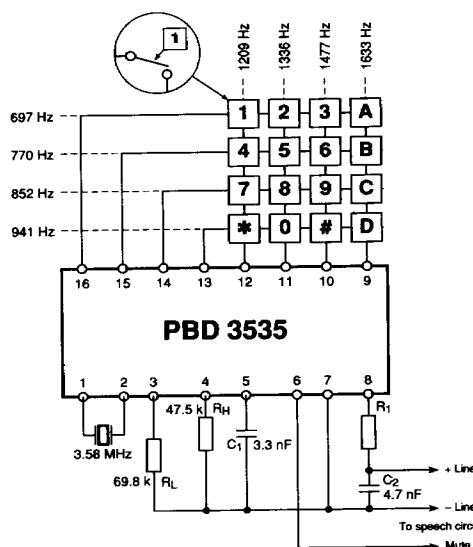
1

1209 Hz
1336 Hz
1477 Hz
1633 Hz

697 Hz
770 Hz
852 Hz
941 Hz

1 2 3 A
4 5 6 B
7 8 9 C
✱ 0 # D

16 15 14 13 12 11 10 9

PBD 3535

1 2 3 4 5 6 7 8

3.58 MHz
47.5 k
$R_H$
$C_1$
3.3 nF
69.8 k
$R_L$
$R_1$
$C_2$
4.7 nF
+ Line
– Line
To speech circ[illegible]
Mute